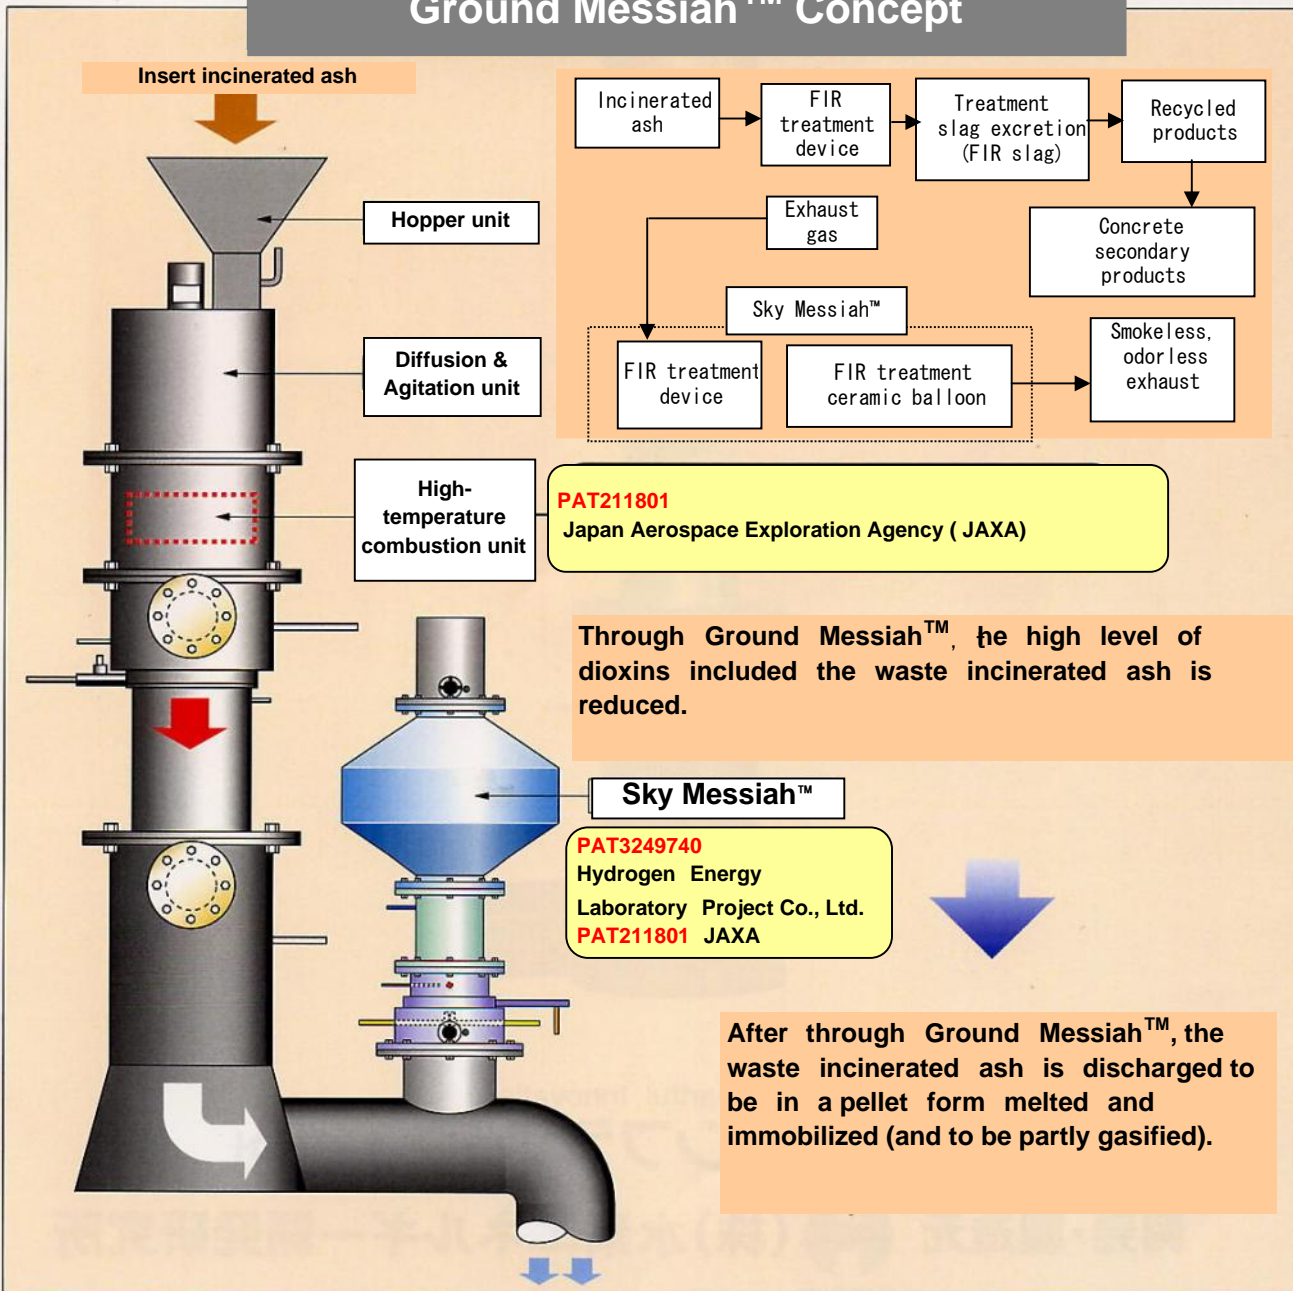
Ground Messiah™ Concept

Insert incinerated ash

Hopper unit

Diffusion & Agitation unit

High-temperature combustion unit

Incinerated ash

FIR treatment device

Treatment slag excretion (FIR slag)

Recycled products

Exhaust gas

Concrete secondary products

Sky Messiah™

FIR treatment device

FIR treatment ceramic balloon

Smokeless, odorless exhaust

PAT211801
Japan Aerospace Exploration Agency ( JAXA)

Through Ground Messiah$^{TM}$, ŧhe high level of dioxins included the waste incinerated ash is reduced.

Sky Messiah™

PAT3249740
Hydrogen Energy Laboratory Project Co., Ltd.
PAT211801 JAXA

After through Ground Messiah$^{TM}$, the waste incinerated ash is discharged to be in a pellet form melted and immobilized (and to be partly gasified).